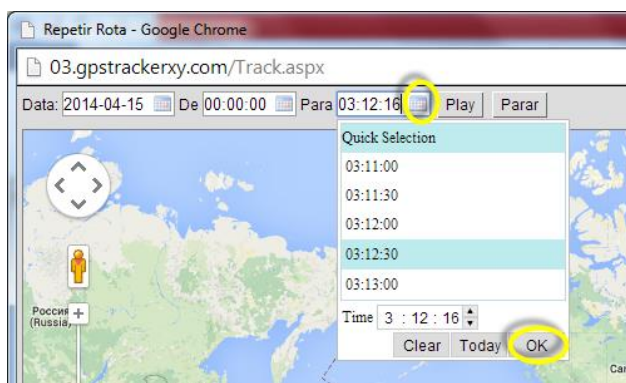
Repetir Rota - Google Chrome

03.gpstrackerxy.com/Track.aspx

Data: 2014-04-15 De 00:00:00 Para 03:12:16 Play Parar

Quick Selection
03:11:00
03:11:30
03:12:00
03:12:30
03:13:00

Time 3 : 12 : 16

Clear Today OK

Россия (Russia)

Car